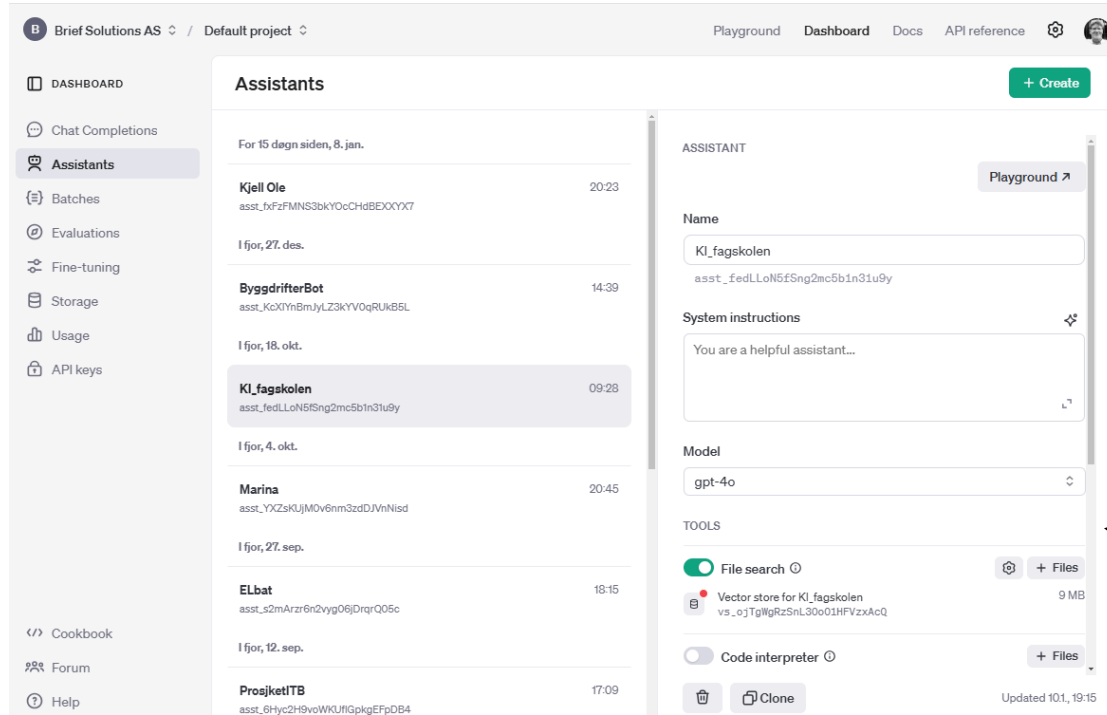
B Brief Solutions AS / Default project

Playground Dashboard Docs API reference

DASHBOARD

Chat Completions
Assistants
Batches
Evaluations
Fine-tuning
Storage
Usage
API keys

Cookbook
Forum
Help

Assistants

+ Create

For 15 døgn siden, 8. jan.

Kjell Ole 20:23
asst_fxFzFMNS3bkYOcCHdBEXXYX7

I fjor, 27. des.

ByggdrifterBot 14:39
asst_KcXlYnBmJyLZ3kYV0qRUkB5L

I fjor, 18. okt.

KI_fagskolen 09:28
asst_fedLLoN5fSng2mc5b1n31u9y

I fjor, 4. okt.

Marina 20:45
asst_YXZsKUjM0v6nm3zdDJVnNisd

I fjor, 27. sep.

ELbat 18:15
asst_s2mArzr6n2vyg06jDrqrQ05c

I fjor, 12. sep.

ProsjketITB 17:09
asst_6Hyc2H9voWKUflGpkgEFpDB4

ASSISTANT

Playground ↗

Name

KI_fagskolen

asst_fedLLoN5fSng2mc5b1n31u9y

System instructions

You are a helpful assistant...

Model

gpt-4o

TOOLS

File search ⓘ

+ Files

Vector store for KI_fagskolen 9 MB
vs_ojTgWgRzSnL30o01HFVzxAcQ

Code interpreter ⓘ

+ Files

Clone

Updated 10.1., 19:15